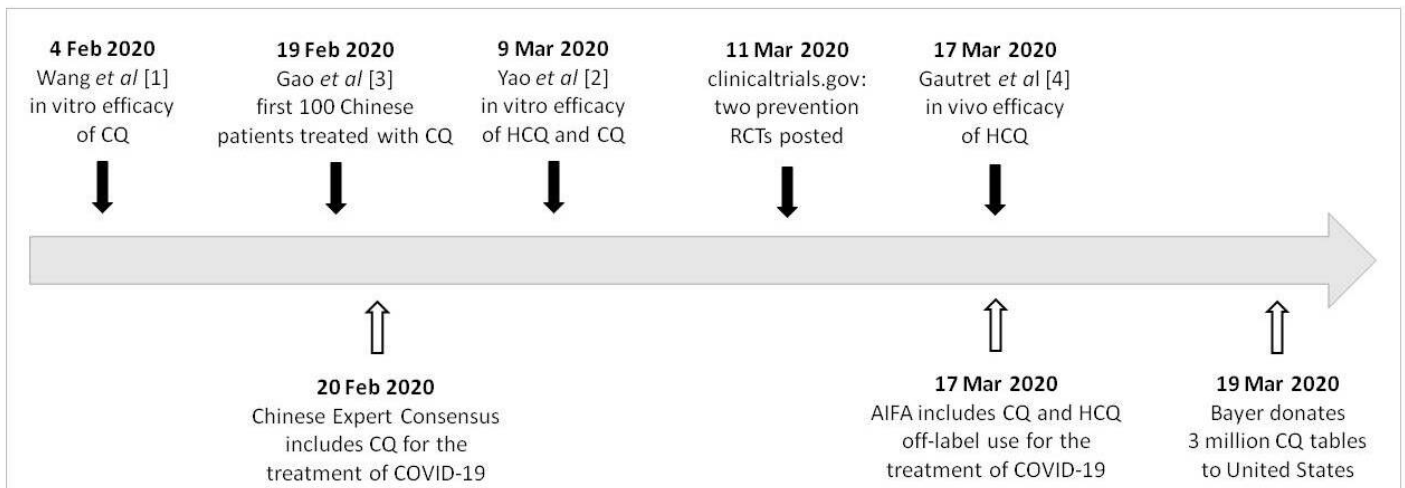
**4 Feb 2020**
Wang *et al* [1]
in vitro efficacy
of CQ

**19 Feb 2020**
Gao *et al* [3]
first 100 Chinese
patients treated with CQ

**9 Mar 2020**
Yao *et al* [2]
in vitro efficacy
of HCQ and CQ

**11 Mar 2020**
clinicaltrials.gov:
two prevention
RCTs posted

**17 Mar 2020**
Gautret *et al* [4]
in vivo efficacy
of HCQ

**20 Feb 2020**
Chinese Expert Consensus
includes CQ for the
treatment of COVID-19

**17 Mar 2020**
AIFA includes CQ and HCQ
off-label use for the
treatment of COVID-19

**19 Mar 2020**
Bayer donates
3 million CQ tables
to United States